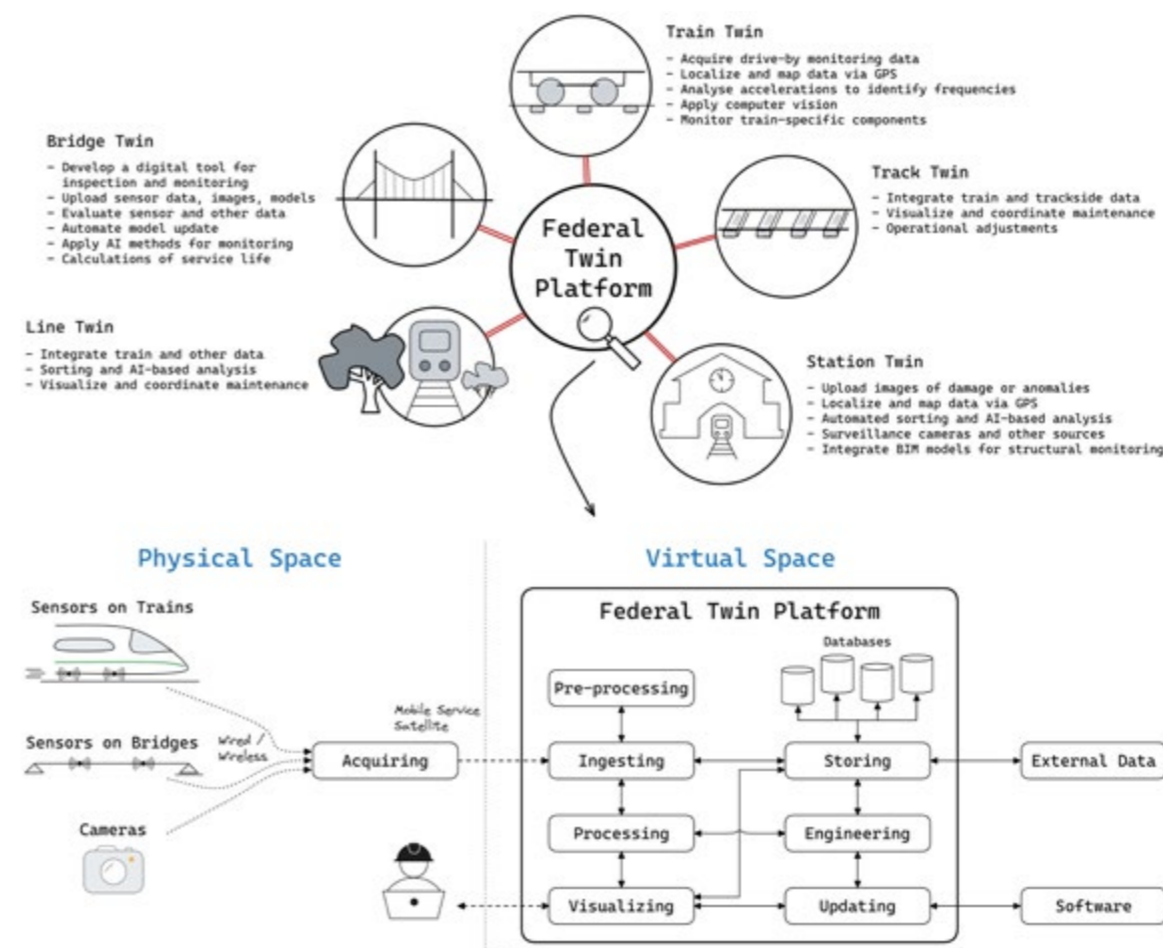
Train Twin
- Acquire drive-by monitoring data
- Localize and map data via GPS
- Analyse accelerations to identify frequencies
- Apply computer vision
- Monitor train-specific components

Bridge Twin
- Develop a digital tool for inspection and monitoring
- Upload sensor data, images, models
- Evaluate sensor and other data
- Automate model update
- Apply AI methods for monitoring
- Calculations of service life

Track Twin
- Integrate train and trackside data
- Visualize and coordinate maintenance
- Operational adjustments

Federal Twin Platform

Line Twin
- Integrate train and other data
- Sorting and AI-based analysis
- Visualize and coordinate maintenance

Station Twin
- Upload images of damage or anomalies
- Localize and map data via GPS
- Automated sorting and AI-based analysis
- Surveillance cameras and other sources
- Integrate BIM models for structural monitoring

Physical Space

Virtual Space

Sensors on Trains

Sensors on Bridges

Cameras

Wired / Wireless

Mobile Service Satellite

Acquiring

Federal Twin Platform

Databases

Pre-processing

Ingesting

Storing

External Data

Processing

Engineering

Visualizing

Updating

Software